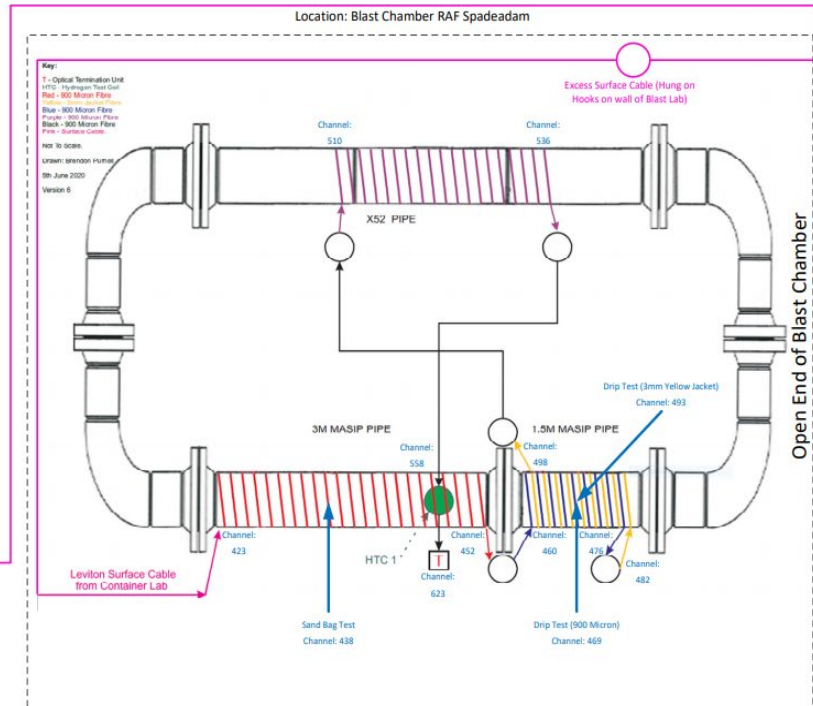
Location: Blast Chamber RAF Spadeadam

Key:
T - Optical Termination Unit
HTC - Hydrogen Test Cell
Red - 900 Micron Fibre
Yellow - 3mm Jacket Fibre
Blue - 900 Micron Fibre
Purple - 900 Micron Fibre
Black - 900 Micron Fibre
Pink - Surface Cable

Not To Scale.
Drawn: Brendon Purser
5th June 2020
Version 6

Excess Surface Cable (Hung on Hooks on wall of Blast Lab)

Channel: 510
Channel: 536
X52 PIPE

Open End of Blast Chamber

Drip Test (3mm Yellow Jacket)
Channel: 493

3M MASIP PIPE
Channel: 558
1.5M MASIP PIPE
Channel: 498

Channel: 423
HTC 1
Channel: 452
Channel: 460
Channel: 476
Channel: 482
T
Channel: 623

Leviton Surface Cable from Container Lab

Sand Bag Test
Channel: 438

Drip Test (900 Micron)
Channel: 469